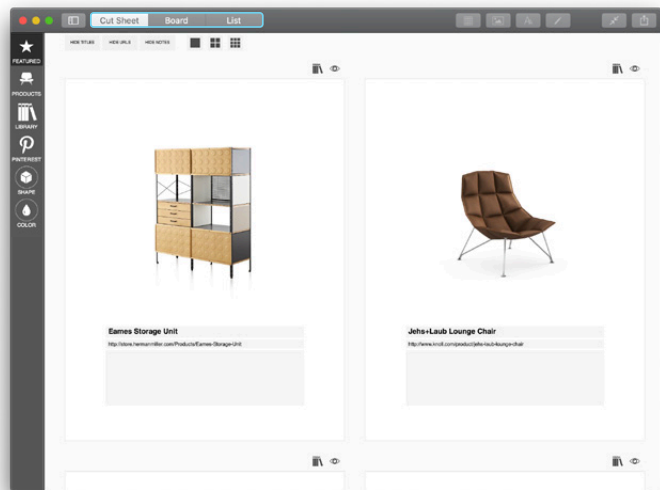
Cut Sheet
Board
List

FEATURED
PRODUCTS
LIBRARY
PINTEREST
SHAPE
COLOR

HIDE TITLES
HIDE URLS
HIDE NOTES

Eames Storage Unit
http://store.hermanmiller.com/Products/Eames-Storage-Unit

Jehs+Laub Lounge Chair
http://www.knoll.com/product/jehs-laub-lounge-chair